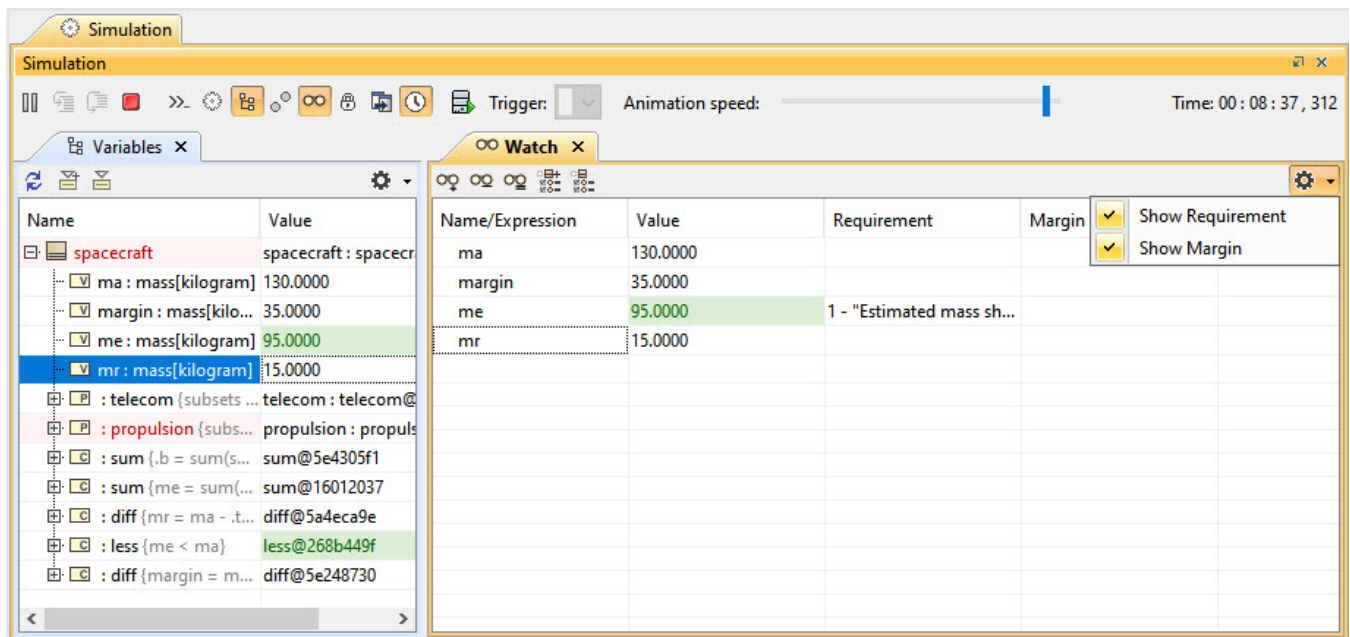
Simulation

Simulation

Trigger: Animation speed: Time: 00 : 08 : 37 , 312

Variables ✕

| Name | Value |
|---|---|
| spacecraft | spacecraft : spacecr |
| ma : mass[kilogram] | 130.0000 |
| margin : mass[kilo... | 35.0000 |
| me : mass[kilogram] | 95.0000 |
| mr : mass[kilogram] | 15.0000 |
| : telecom {subsets ... | telecom : telecom@ |
| : propulsion {subs... | propulsion : propuls |
| : sum {.b = sum(s... | sum@5e4305f1 |
| : sum {me = sum(... | sum@16012037 |
| : diff {mr = ma - .t... | diff@5a4eca9e |
| : less {me < ma} | less@268b449f |
| : diff {margin = m... | diff@5e248730 |

Watch ✕

| Name/Expression | Value | Requirement | Margin |
|---|---|---|---|
| ma | 130.0000 | | |
| margin | 35.0000 | | |
| me | 95.0000 | 1 - "Estimated mass sh... | |
| mr | 15.0000 | | |

Show Requirement
Show Margin